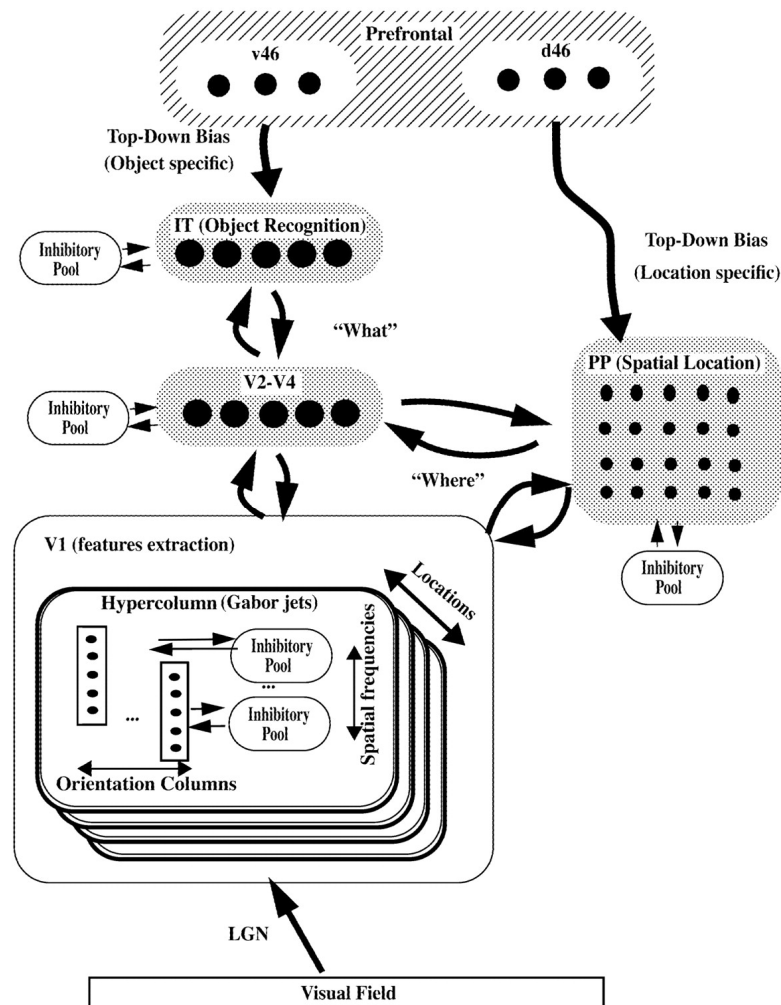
Prefrontal

v46

d46

Top-Down Bias
(Object specific)

IT (Object Recognition)

Inhibitory Pool

Top-Down Bias
(Location specific)

"What"

PP (Spatial Location)

V2-V4

Inhibitory Pool

"Where"

V1 (features extraction)

Inhibitory Pool

Locations

Hypercolumn (Gabor jets)

Inhibitory Pool

...

...

Inhibitory Pool

Spatial frequencies

Orientation Columns

LGN

Visual Field